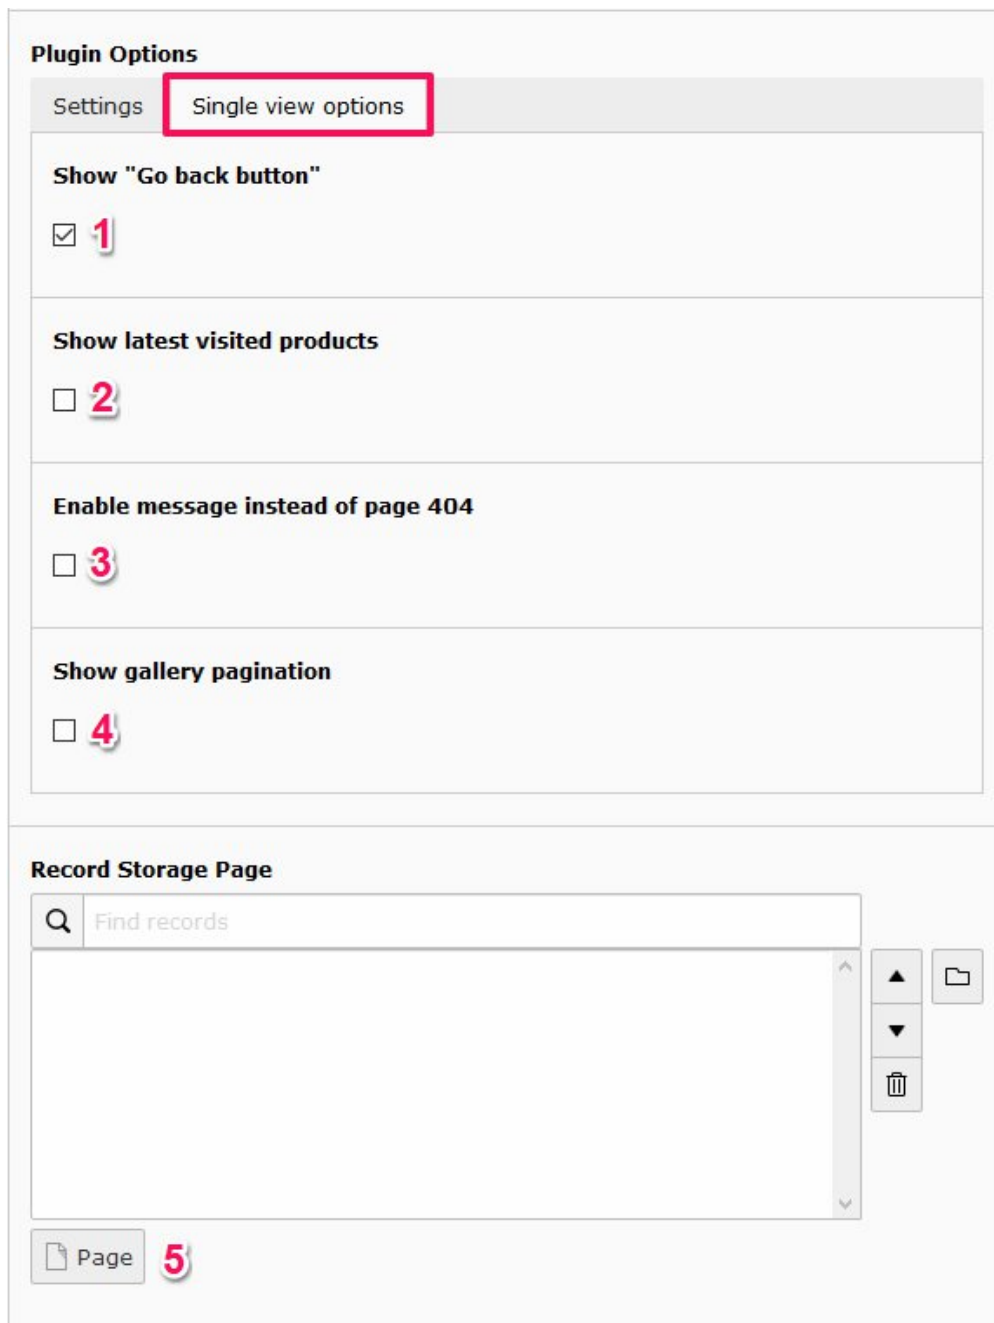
Plugin Options

Settings | Single view options

Show "Go back button"

☑ 1

Show latest visited products

☐ 2

Enable message instead of page 404

☐ 3

Show gallery pagination

☐ 4

Record Storage Page

Find records

Page 5